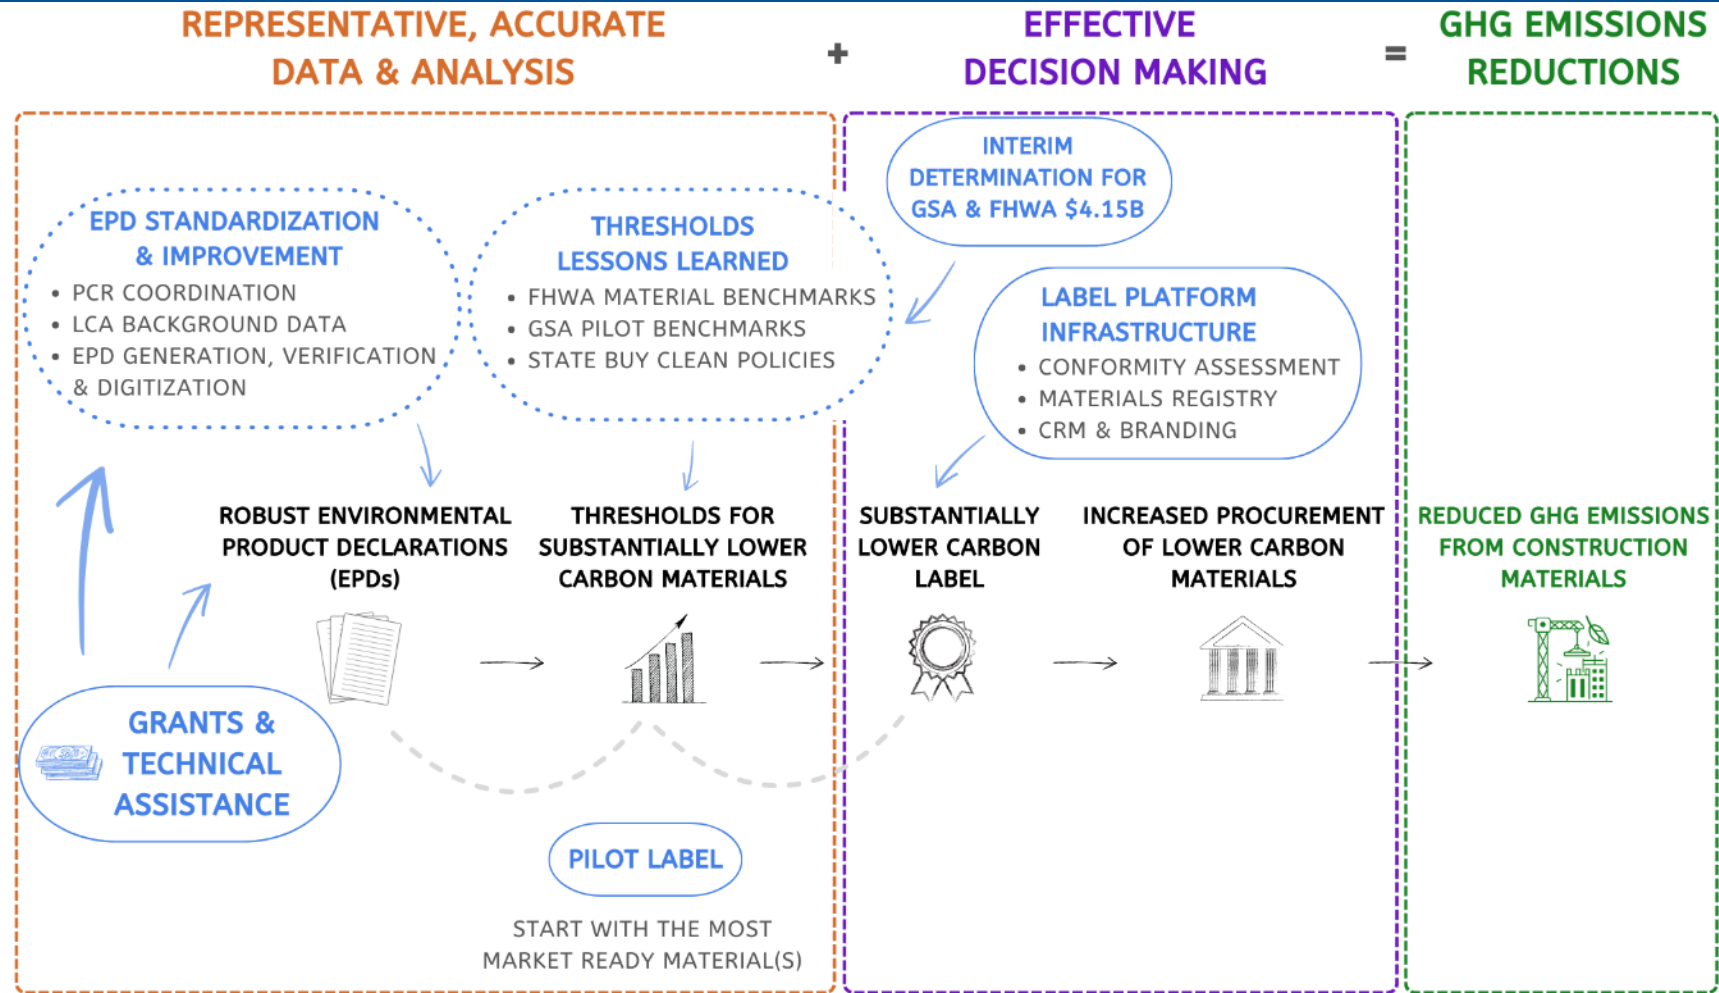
REPRESENTATIVE, ACCURATE DATA & ANALYSIS + EFFECTIVE DECISION MAKING = GHG EMISSIONS REDUCTIONS

EPD STANDARDIZATION & IMPROVEMENT
• PCR COORDINATION
• LCA BACKGROUND DATA
• EPD GENERATION, VERIFICATION & DIGITIZATION

THRESHOLDS LESSONS LEARNED
• FHWA MATERIAL BENCHMARKS
• GSA PILOT BENCHMARKS
• STATE BUY CLEAN POLICIES

INTERIM DETERMINATION FOR GSA & FHWA $4.15B

LABEL PLATFORM INFRASTRUCTURE
• CONFORMITY ASSESSMENT
• MATERIALS REGISTRY
• CRM & BRANDING

ROBUST ENVIRONMENTAL PRODUCT DECLARATIONS (EPDs)

THRESHOLDS FOR SUBSTANTIALLY LOWER CARBON MATERIALS

SUBSTANTIALLY LOWER CARBON LABEL

INCREASED PROCUREMENT OF LOWER CARBON MATERIALS

REDUCED GHG EMISSIONS FROM CONSTRUCTION MATERIALS

GRANTS & TECHNICAL ASSISTANCE

PILOT LABEL

START WITH THE MOST MARKET READY MATERIAL(S)